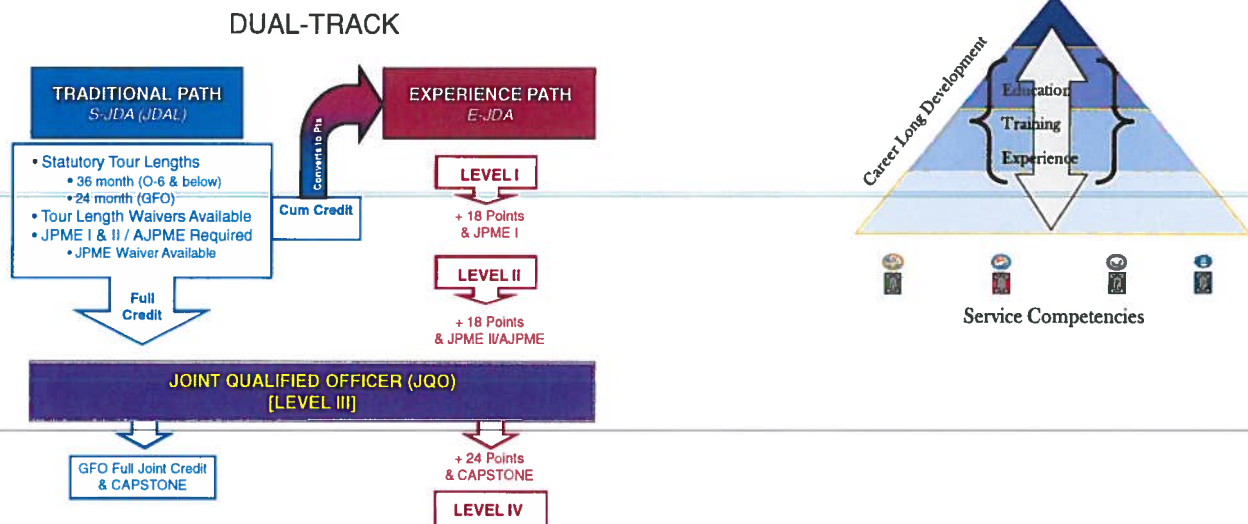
DUAL-TRACK

TRADITIONAL PATH
S-JDA (JDAL)

• Statutory Tour Lengths
• 36 month (O-6 & below)
• 24 month (GFO)
• Tour Length Waivers Available
• JPME I & II / AJPME Required
• JPME Waiver Available

Full Credit

Converts to Pts

Cum Credit

EXPERIENCE PATH
E-JDA

LEVEL I

+ 18 Points & JPME I

LEVEL II

+ 18 Points & JPME II/AJPME

JOINT QUALIFIED OFFICER (JQO)
[LEVEL III]

GFO Full Joint Credit & CAPSTONE

+ 24 Points & CAPSTONE

LEVEL IV

Career Long Development

Education
Training
Experience

Service Competencies